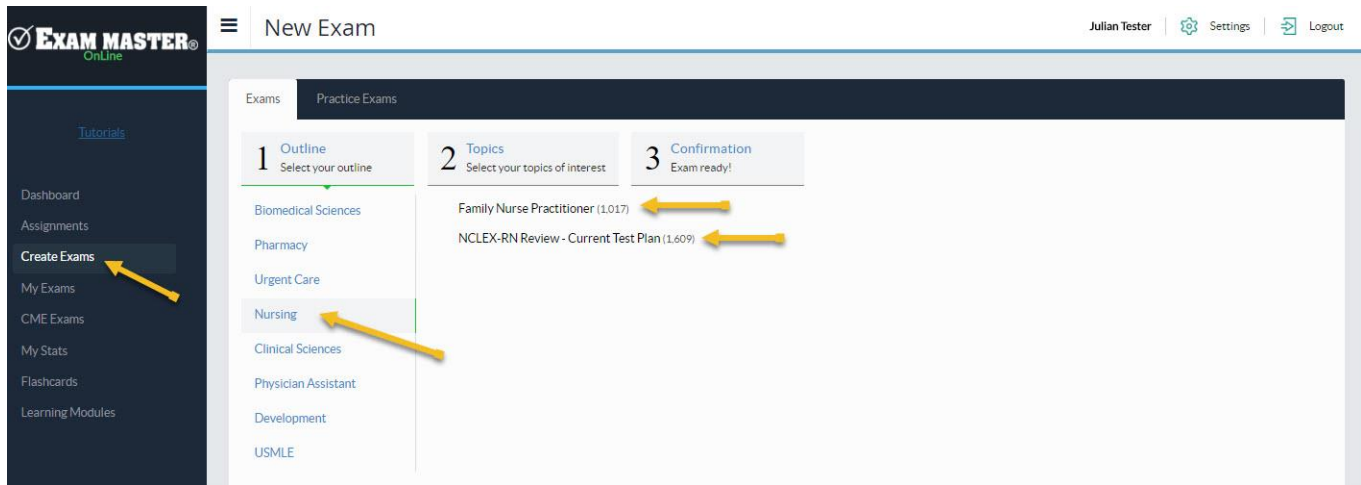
EXAM MASTER®
OnLine

New Exam

Julian Tester | Settings | Logout

Tutorials

Dashboard
Assignments
Create Exams
My Exams
CME Exams
My Stats
Flashcards
Learning Modules

Exams | Practice Exams

1 Outline
Select your outline

2 Topics
Select your topics of interest

3 Confirmation
Exam ready!

Biomedical Sciences
Pharmacy
Urgent Care
Nursing
Clinical Sciences
Physician Assistant
Development
USMLE

Family Nurse Practitioner (1,017)
NCLEX-RN Review - Current Test Plan (1,609)